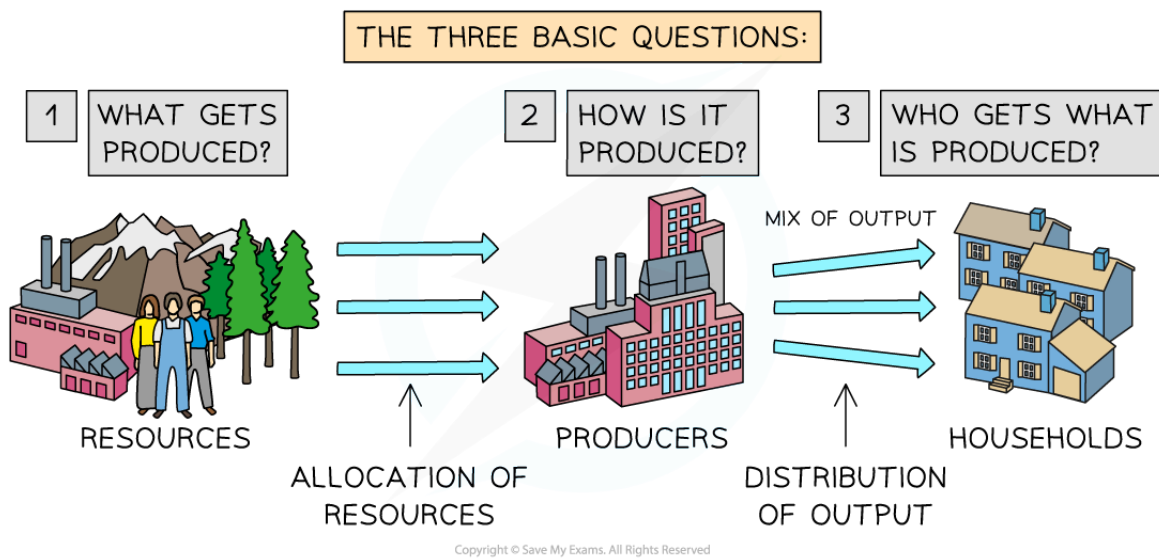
THE THREE BASIC QUESTIONS:

1 WHAT GETS PRODUCED?

2 HOW IS IT PRODUCED?

3 WHO GETS WHAT IS PRODUCED?

MIX OF OUTPUT

RESOURCES

PRODUCERS

HOUSEHOLDS

ALLOCATION OF RESOURCES

DISTRIBUTION OF OUTPUT

Copyright © Save My Exams. All Rights Reserved